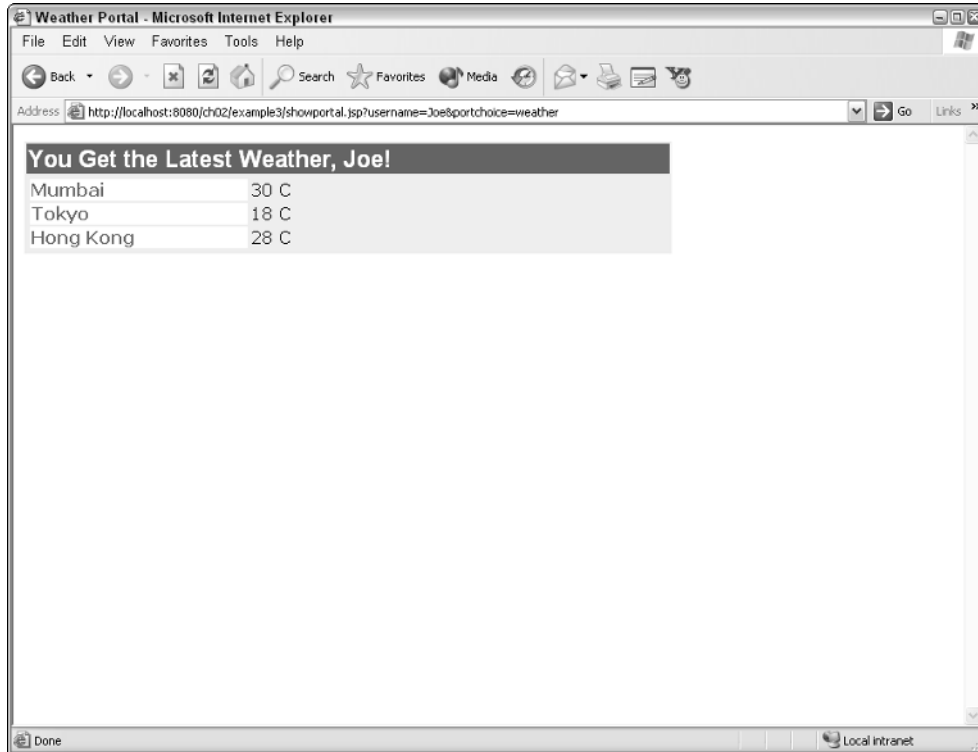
Weather Portal - Microsoft Internet Explorer

File Edit View Favorites Tools Help

Back Search Favorites Media

Address http://localhost:8080/ch02/example3/showportal.jsp?username=Joe&portchoice=weather Go Links

You Get the Latest Weather, Joe!

| Mumbai | 30 C |
|---|---|
| Tokyo | 18 C |
| Hong Kong | 28 C |

Done Local intranet